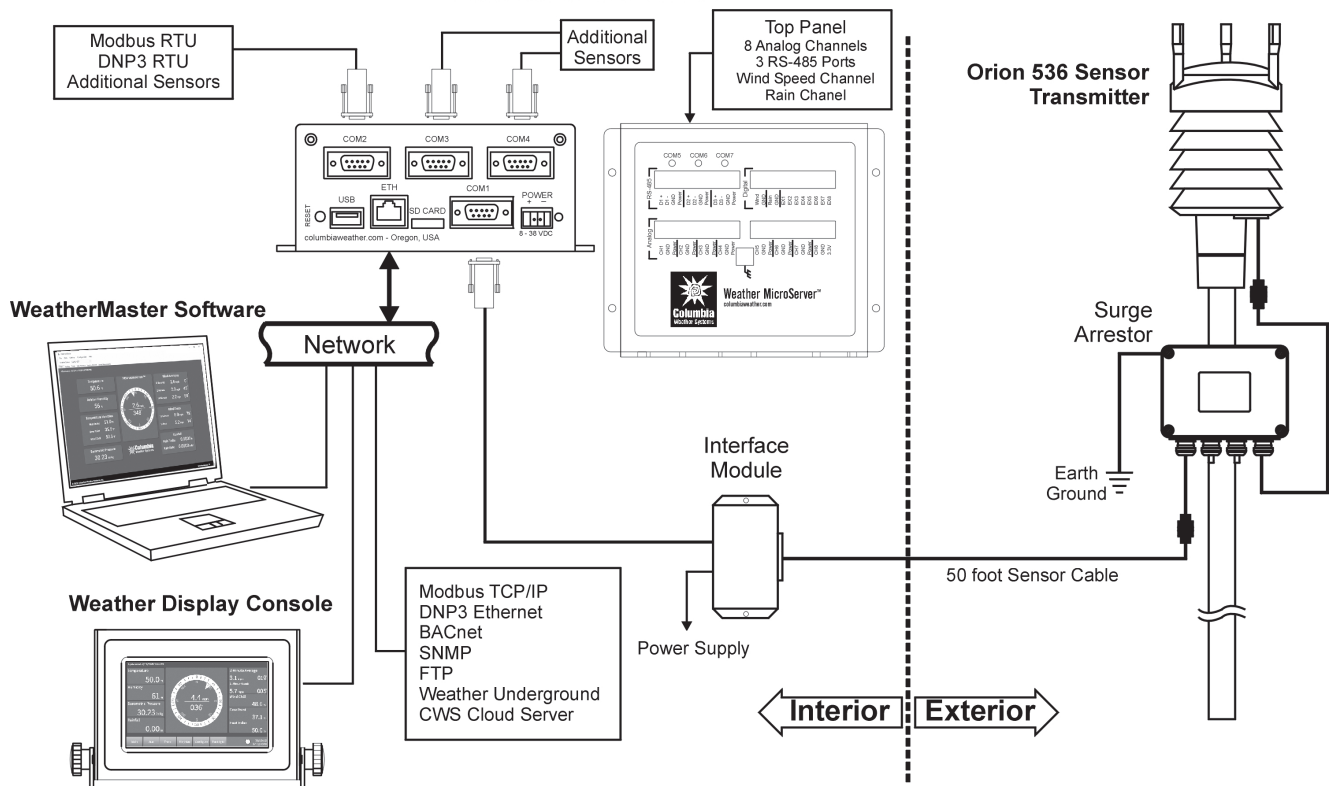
Modbus RTU
DNP3 RTU
Additional Sensors

Additional Sensors

Top Panel
8 Analog Channels
3 RS-485 Ports
Wind Speed Channel
Rain Chanel

Orion 536 Sensor Transmitter

COM2 COM3 COM4
RESET USB ETH SD CARD COM1 POWER + −
8 - 38 VDC
columbiaweather.com - Oregon, USA

COM5 COM6 COM7
RS-485
Digital
Analog
Columbia Weather Systems
Weather MicroServer™
columbiaweather.com

WeatherMaster Software

Network

Surge Arrestor

Earth Ground

Interface Module

50 foot Sensor Cable

Weather Display Console

Modbus TCP/IP
DNP3 Ethernet
BACnet
SNMP
FTP
Weather Underground
CWS Cloud Server

Power Supply

Interior
Exterior